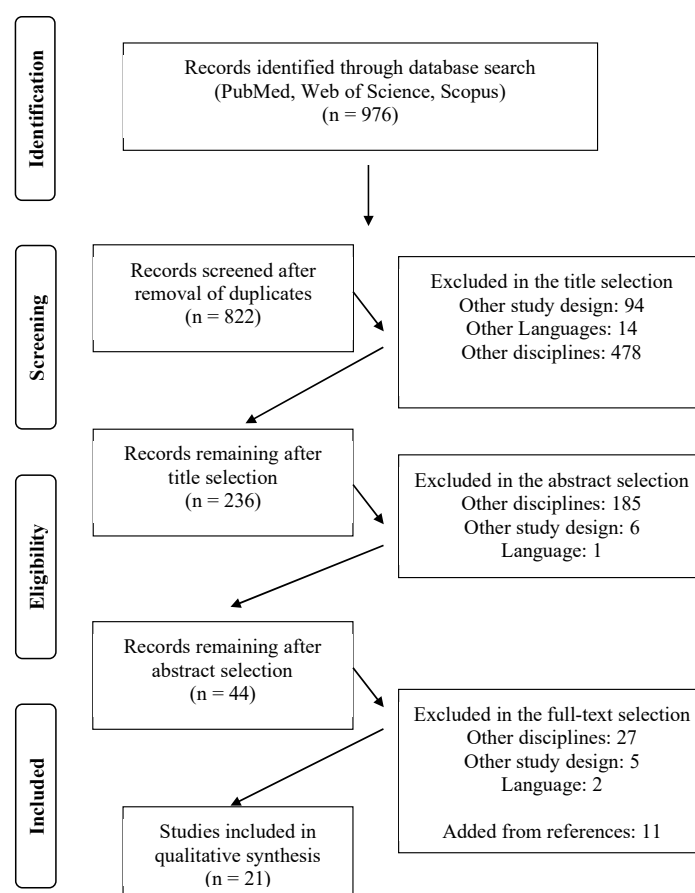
Identification

Records identified through database search (PubMed, Web of Science, Scopus) (n = 976)

Screening

Records screened after removal of duplicates (n = 822)

Excluded in the title selection
Other study design: 94
Other Languages: 14
Other disciplines: 478

Records remaining after title selection (n = 236)

Eligibility

Excluded in the abstract selection
Other disciplines: 185
Other study design: 6
Language: 1

Records remaining after abstract selection (n = 44)

Included

Excluded in the full-text selection
Other disciplines: 27
Other study design: 5
Language: 2

Added from references: 11

Studies included in qualitative synthesis (n = 21)